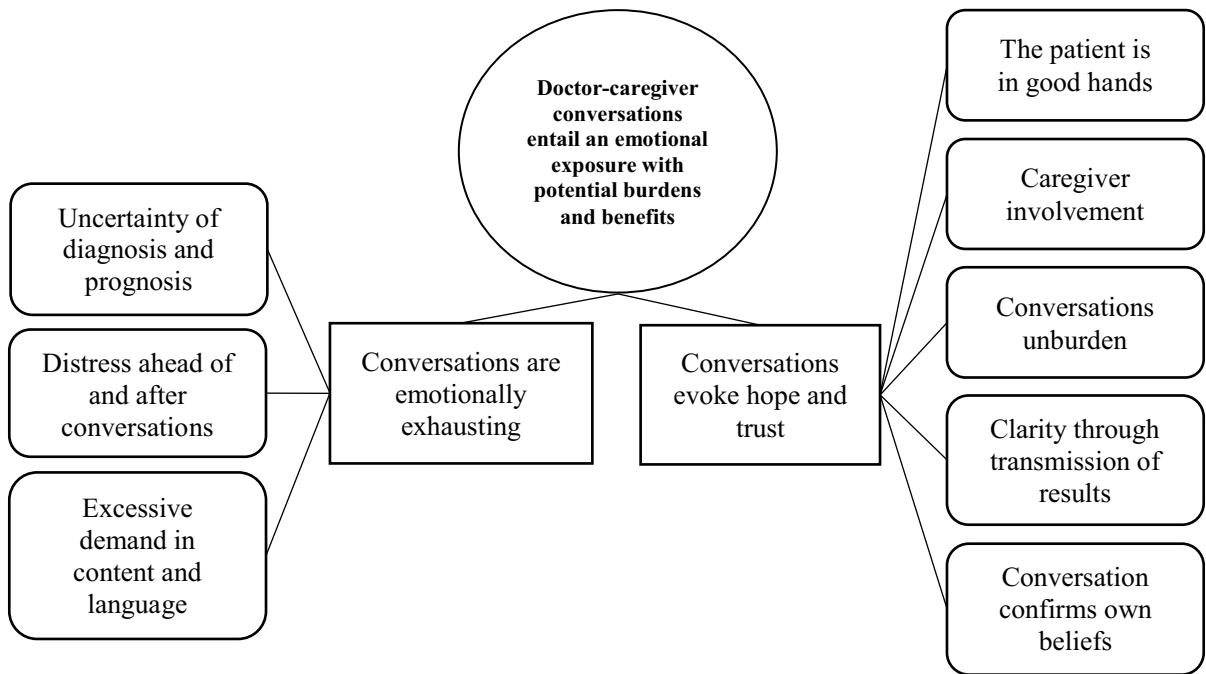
**Doctor-caregiver conversations entail an emotional exposure with potential burdens and benefits**

Uncertainty of diagnosis and prognosis

Distress ahead of and after conversations

Excessive demand in content and language

Conversations are emotionally exhausting

Conversations evoke hope and trust

The patient is in good hands

Caregiver involvement

Conversations unburden

Clarity through transmission of results

Conversation confirms own beliefs